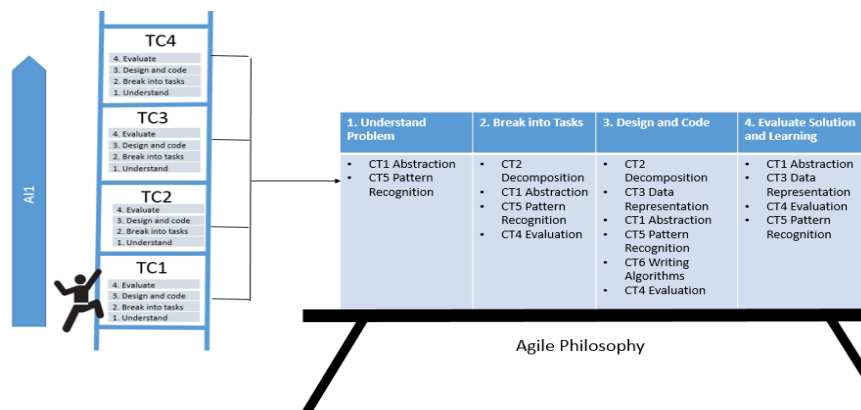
AI1

TC4
4. Evaluate
3. Design and code
2. Break into tasks
1. Understand

TC3
4. Evaluate
3. Design and code
2. Break into tasks
1. Understand

TC2
4. Evaluate
3. Design and code
2. Break into tasks
1. Understand

TC1
4. Evaluate
3. Design and code
2. Break into tasks
1. Understand

| 1. Understand Problem | 2. Break into Tasks | 3. Design and Code | 4. Evaluate Solution and Learning |
|---|---|---|---|
| • CT1 Abstraction • CT5 Pattern Recognition | • CT2 Decomposition • CT1 Abstraction • CT5 Pattern Recognition • CT4 Evaluation | • CT2 Decomposition • CT3 Data Representation • CT1 Abstraction • CT5 Pattern Recognition • CT6 Writing Algorithms • CT4 Evaluation | • CT1 Abstraction • CT3 Data Representation • CT4 Evaluation • CT5 Pattern Recognition |

Agile Philosophy